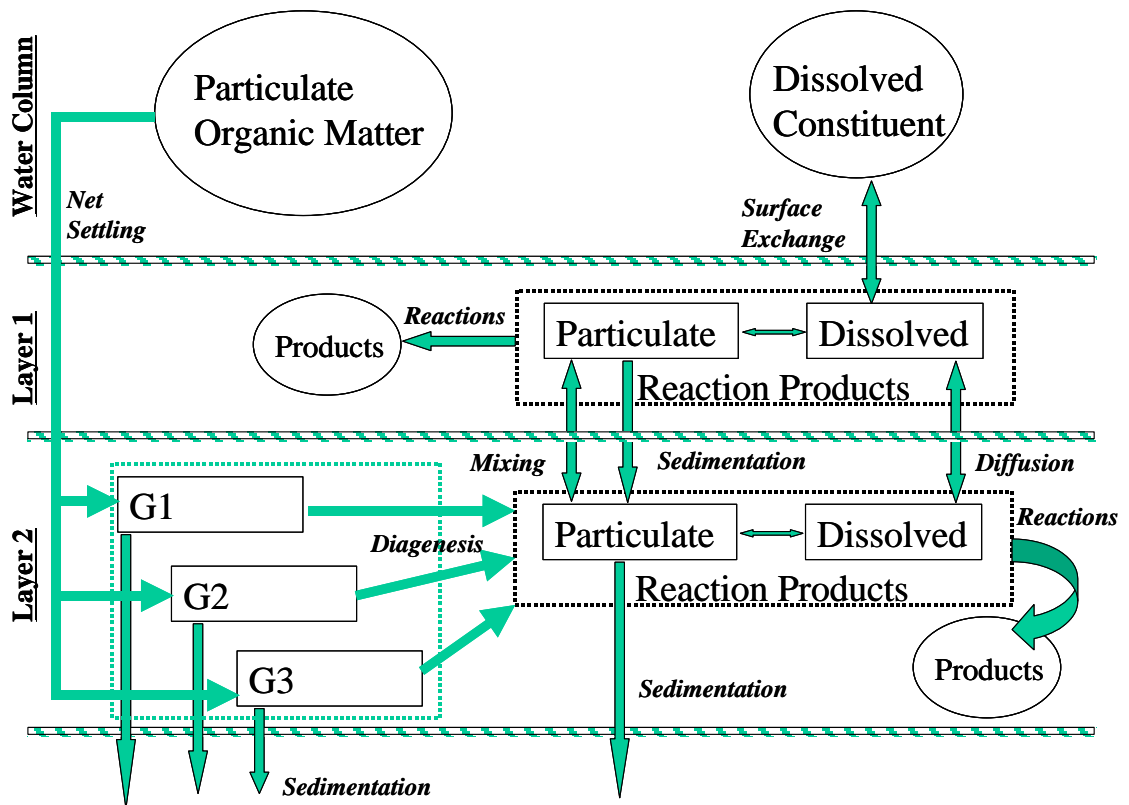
Water Column

Particulate Organic Matter

Dissolved Constituent

Net Settling

Surface Exchange

Layer 1

Products

Reactions

Particulate

Dissolved

Reaction Products

Layer 2

Mixing

Sedimentation

Diffusion

G1

Diagenesis

Particulate

Dissolved

Reactions

G2

Reaction Products

G3

Products

Sedimentation

Sedimentation